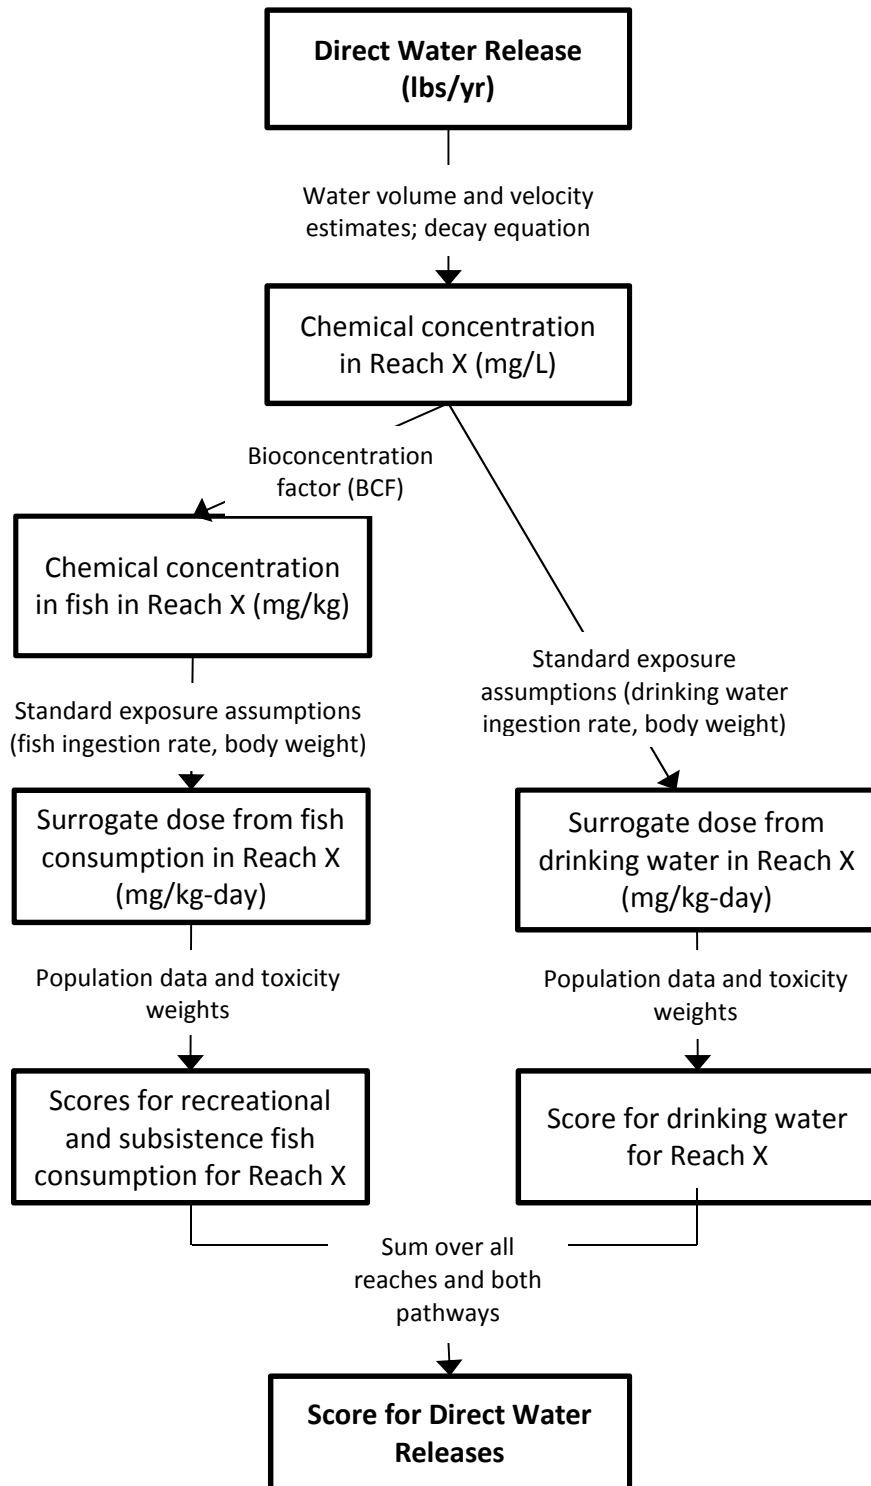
Direct Water Release (lbs/yr)

Water volume and velocity estimates; decay equation

Chemical concentration in Reach X (mg/L)

Bioconcentration factor (BCF)

Chemical concentration in fish in Reach X (mg/kg)

Standard exposure assumptions (fish ingestion rate, body weight)

Surrogate dose from fish consumption in Reach X (mg/kg-day)

Population data and toxicity weights

Scores for recreational and subsistence fish consumption for Reach X

Standard exposure assumptions (drinking water ingestion rate, body weight)

Surrogate dose from drinking water in Reach X (mg/kg-day)

Population data and toxicity weights

Score for drinking water for Reach X

Sum over all reaches and both pathways

Score for Direct Water Releases